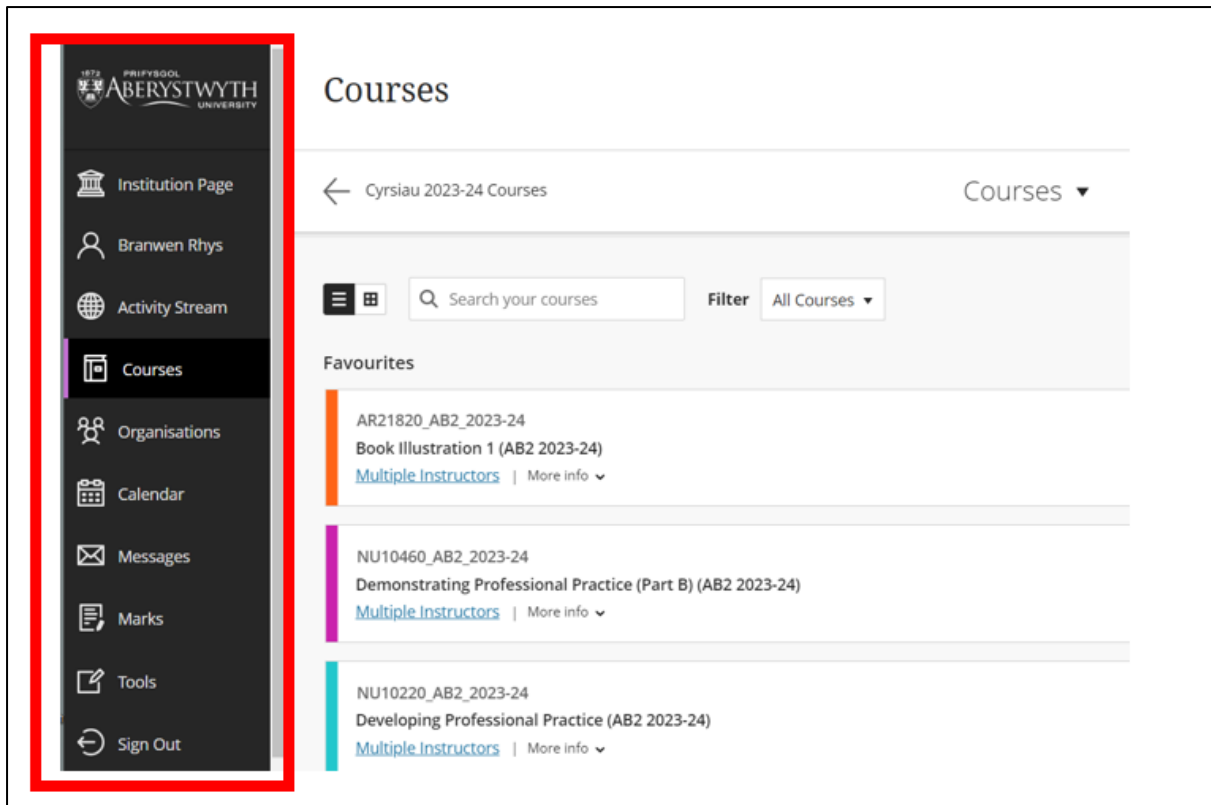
1872 PRIFYSGOL ABERYSTWYTH UNIVERSITY

Institution Page

Branwen Rhys

Activity Stream

Courses

Organisations

Calendar

Messages

Marks

Tools

Sign Out

Courses

Cyrsiau 2023-24 Courses

Courses

Search your courses

Filter All Courses

Favourites

AR21820_AB2_2023-24
Book Illustration 1 (AB2 2023-24)
Multiple Instructors | More info

NU10460_AB2_2023-24
Demonstrating Professional Practice (Part B) (AB2 2023-24)
Multiple Instructors | More info

NU10220_AB2_2023-24
Developing Professional Practice (AB2 2023-24)
Multiple Instructors | More info